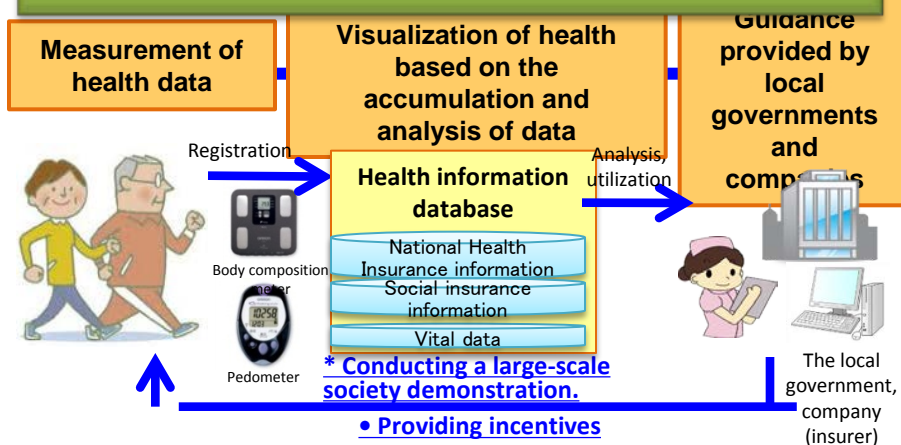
Measurement of health data

Visualization of health based on the accumulation and analysis of data

Guidance provided by local governments and comp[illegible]s

Registration

Analysis, utilization

Health information database

National Health Insurance information

Social insurance information

Vital data

Body composition meter

Pedometer

* Conducting a large-scale society demonstration.

• Providing incentives

The local government, company (insurer)